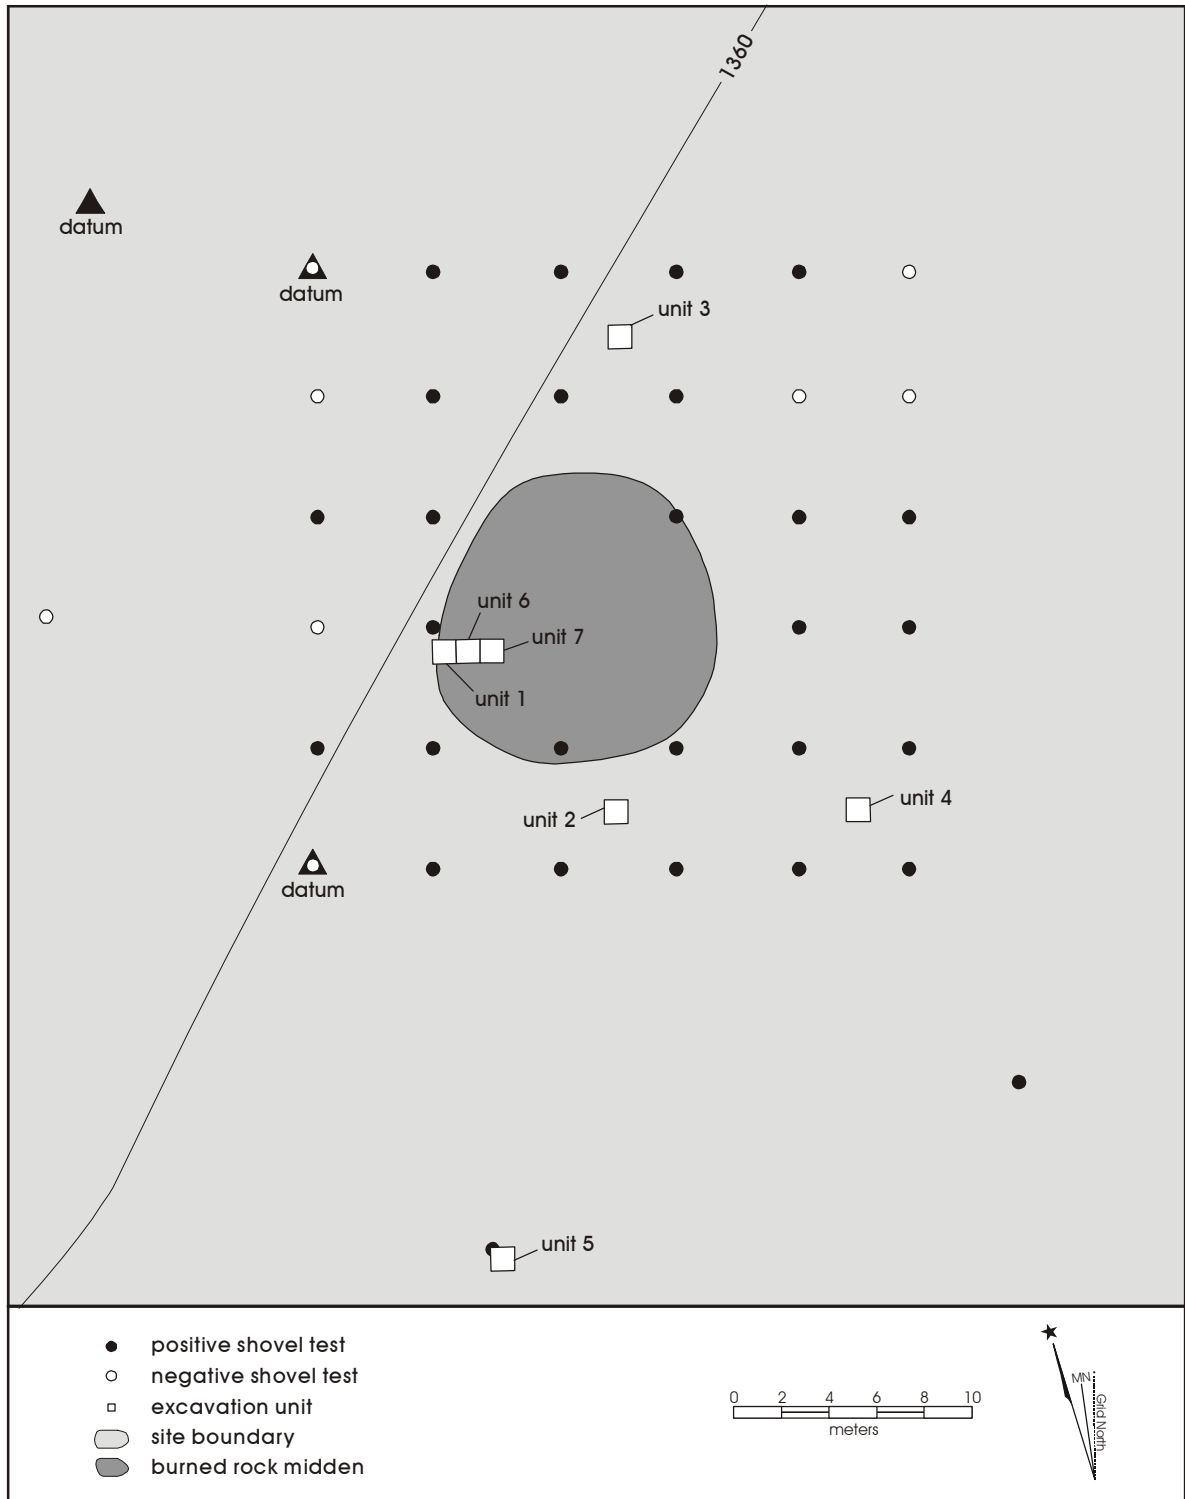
1360

datum

datum

unit 3

unit 6

unit 7

unit 1

unit 2

unit 4

datum

unit 5

positive shovel test
negative shovel test
excavation unit
site boundary
burned rock midden

0 2 4 6 8 10
meters

MN
Grid North